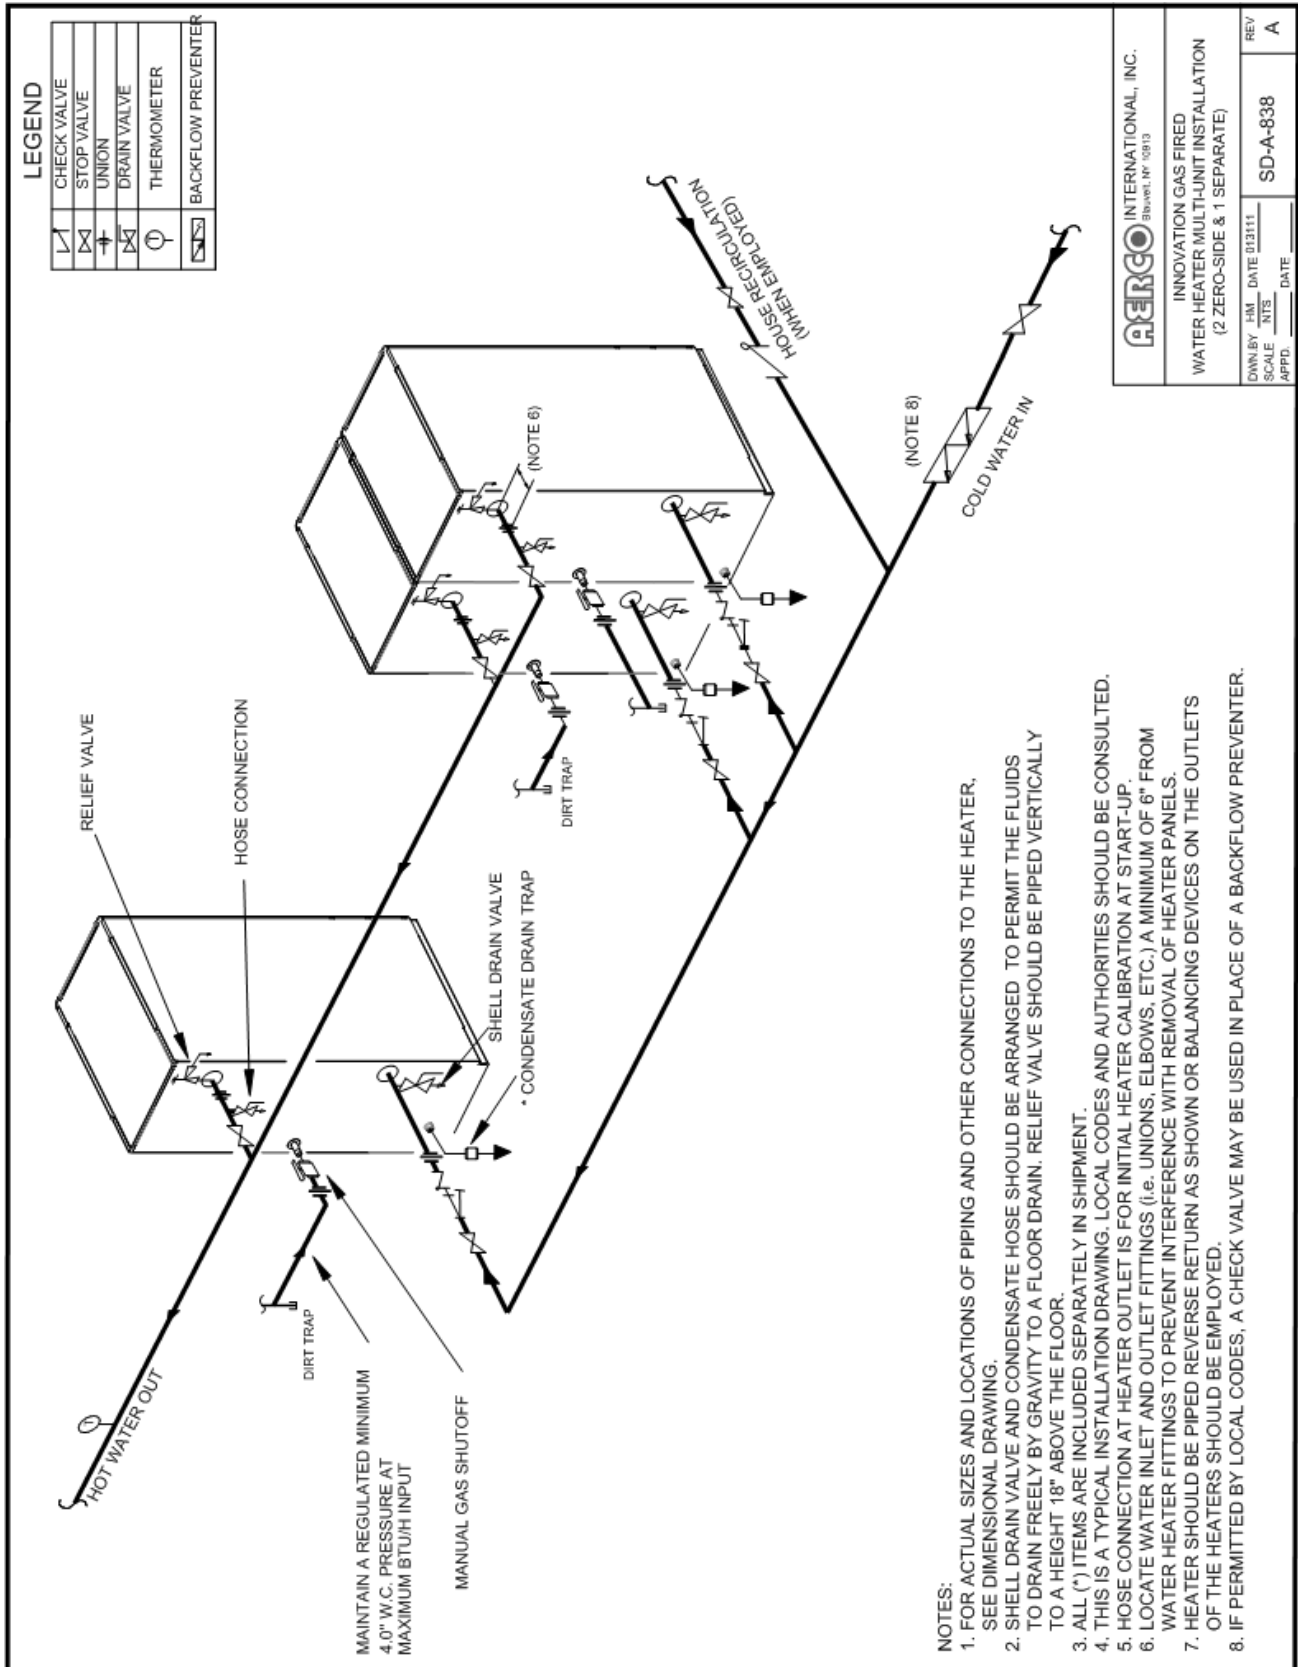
LEGEND

| | |
|---|---|
| | CHECK VALVE |
| | STOP VALVE |
| | UNION |
| | DRAIN VALVE |
| | THERMOMETER |
| | BACKFLOW PREVENTER |

HOUSE RECIRCULATION (WHEN EMPLOYED)

(NOTE 6)

(NOTE 8)

COLD WATER IN

RELIEF VALVE

HOSE CONNECTION

DIRT TRAP

SHELL DRAIN VALVE

* CONDENSATE DRAIN TRAP

HOT WATER OUT

DIRT TRAP

MAINTAIN A REGULATED MINIMUM 4.0" W.C. PRESSURE AT MAXIMUM BTU/H INPUT

MANUAL GAS SHUTOFF

NOTES:
1. FOR ACTUAL SIZES AND LOCATIONS OF PIPING AND OTHER CONNECTIONS TO THE HEATER, SEE DIMENSIONAL DRAWING.
2. SHELL DRAIN VALVE AND CONDENSATE HOSE SHOULD BE ARRANGED TO PERMIT THE FLUIDS TO DRAIN FREELY BY GRAVITY TO A FLOOR DRAIN. RELIEF VALVE SHOULD BE PIPED VERTICALLY TO A HEIGHT 18" ABOVE THE FLOOR.
3. ALL (*) ITEMS ARE INCLUDED SEPARATELY IN SHIPMENT.
4. THIS IS A TYPICAL INSTALLATION DRAWING. LOCAL CODES AND AUTHORITIES SHOULD BE CONSULTED.
5. HOSE CONNECTION AT HEATER OUTLET IS FOR INITIAL HEATER CALIBRATION AT START-UP.
6. LOCATE WATER INLET AND OUTLET FITTINGS (i.e. UNIONS, ELBOWS, ETC.) A MINIMUM OF 6" FROM WATER HEATER FITTINGS TO PREVENT INTERFERENCE WITH REMOVAL OF HEATER PANELS.
7. HEATER SHOULD BE PIPED REVERSE RETURN AS SHOWN OR BALANCING DEVICES ON THE OUTLETS OF THE HEATERS SHOULD BE EMPLOYED.
8. IF PERMITTED BY LOCAL CODES, A CHECK VALVE MAY BE USED IN PLACE OF A BACKFLOW PREVENTER.

AERCO INTERNATIONAL, INC. Blauvelt, NY 10913

INNOVATION GAS FIRED WATER HEATER MULTI-UNIT INSTALLATION (2 ZERO-SIDE & 1 SEPARATE)

DWN.BY HM DATE 013111
SCALE NTS
APPD. DATE

SD-A-838

REV A